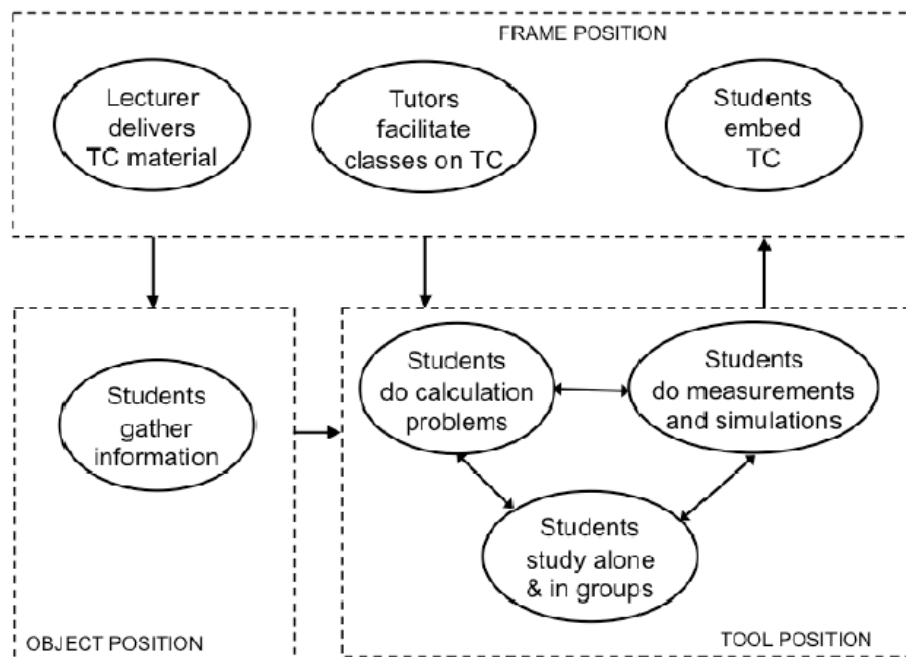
FRAME POSITION

Lecturer delivers TC material

Tutors facilitate classes on TC

Students embed TC

Students gather information

OBJECT POSITION

Students do calculation problems

Students do measurements and simulations

Students study alone & in groups

TOOL POSITION